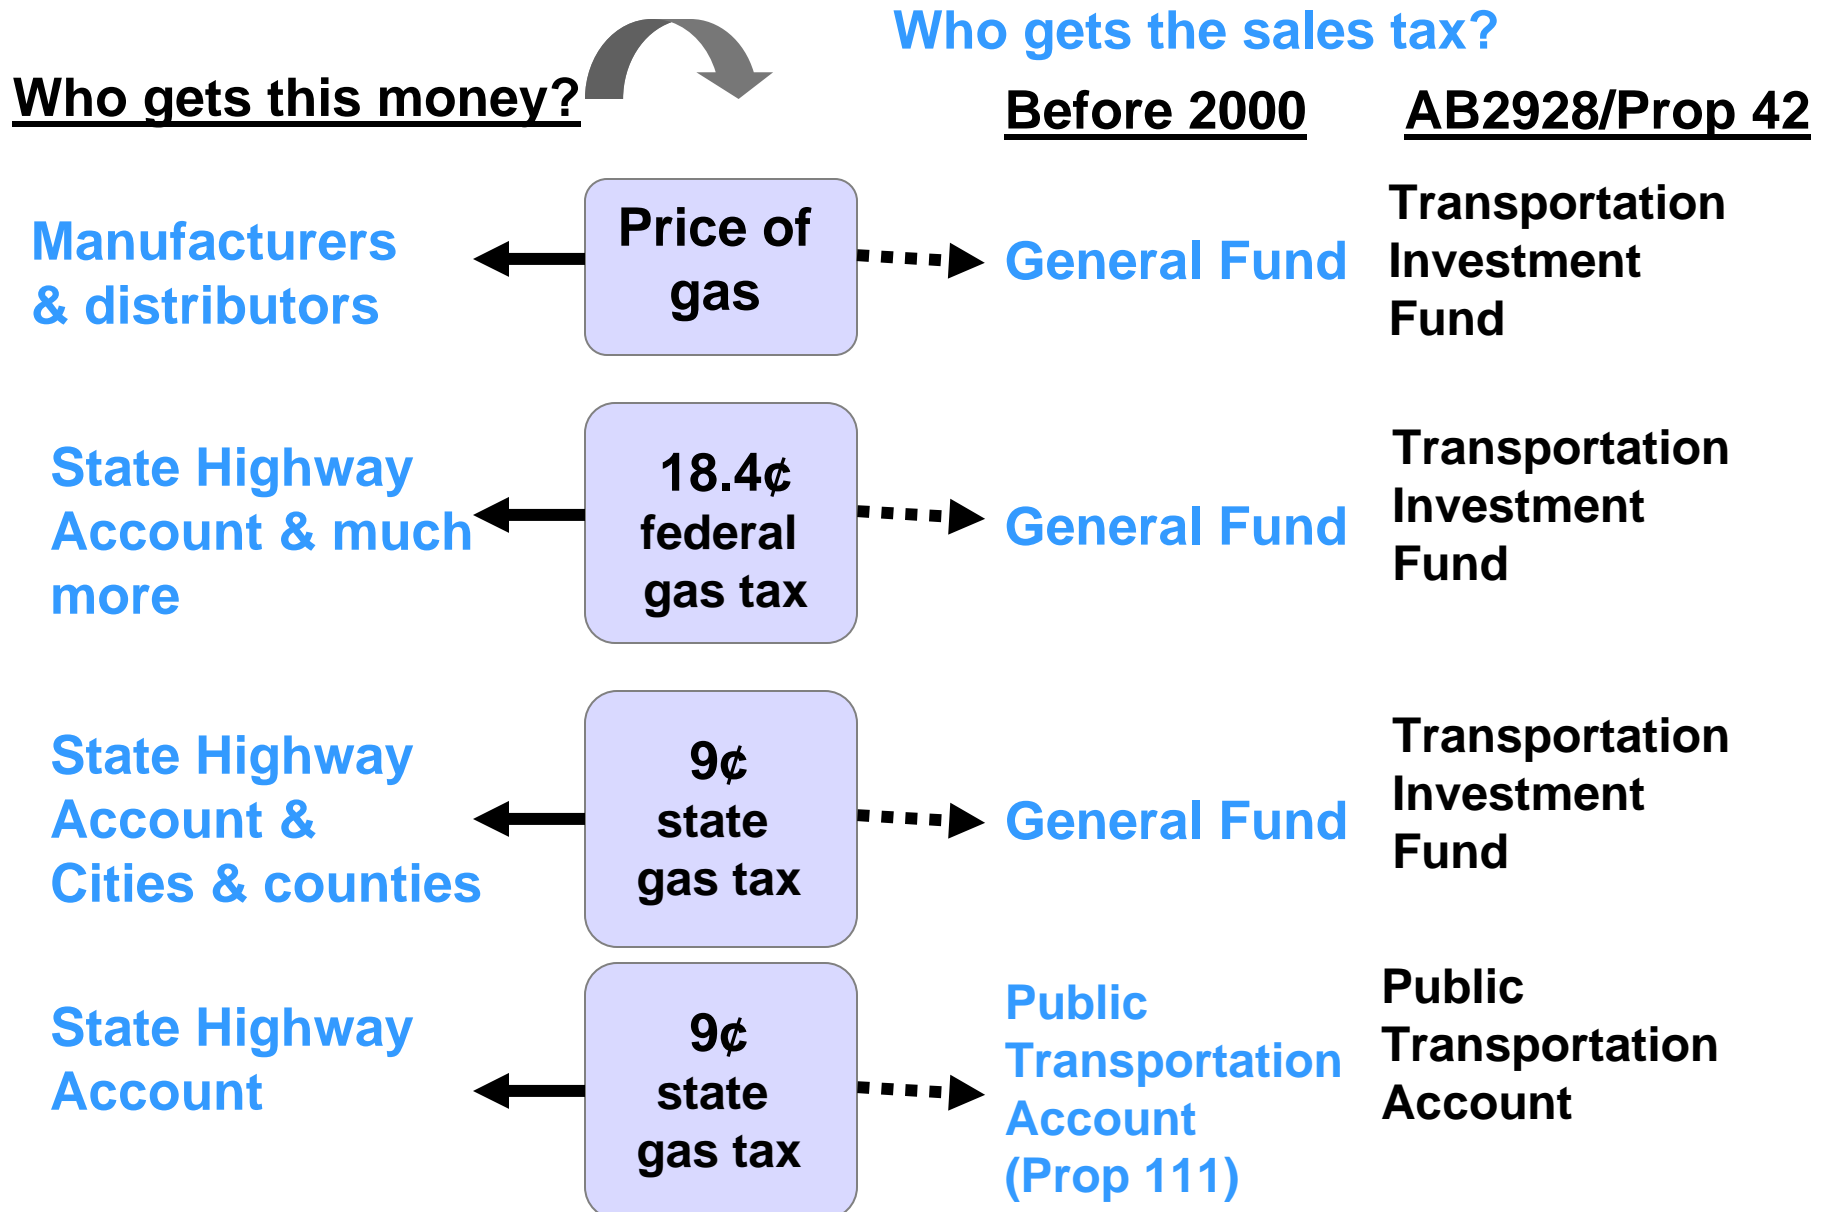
Who gets this money?

Who gets the sales tax?

Before 2000

AB2928/Prop 42

Manufacturers & distributors

Price of gas

General Fund

Transportation Investment Fund

State Highway Account & much more

18.4¢ federal gas tax

General Fund

Transportation Investment Fund

State Highway Account & Cities & counties

9¢ state gas tax

General Fund

Transportation Investment Fund

State Highway Account

9¢ state gas tax

Public Transportation Account (Prop 111)

Public Transportation Account